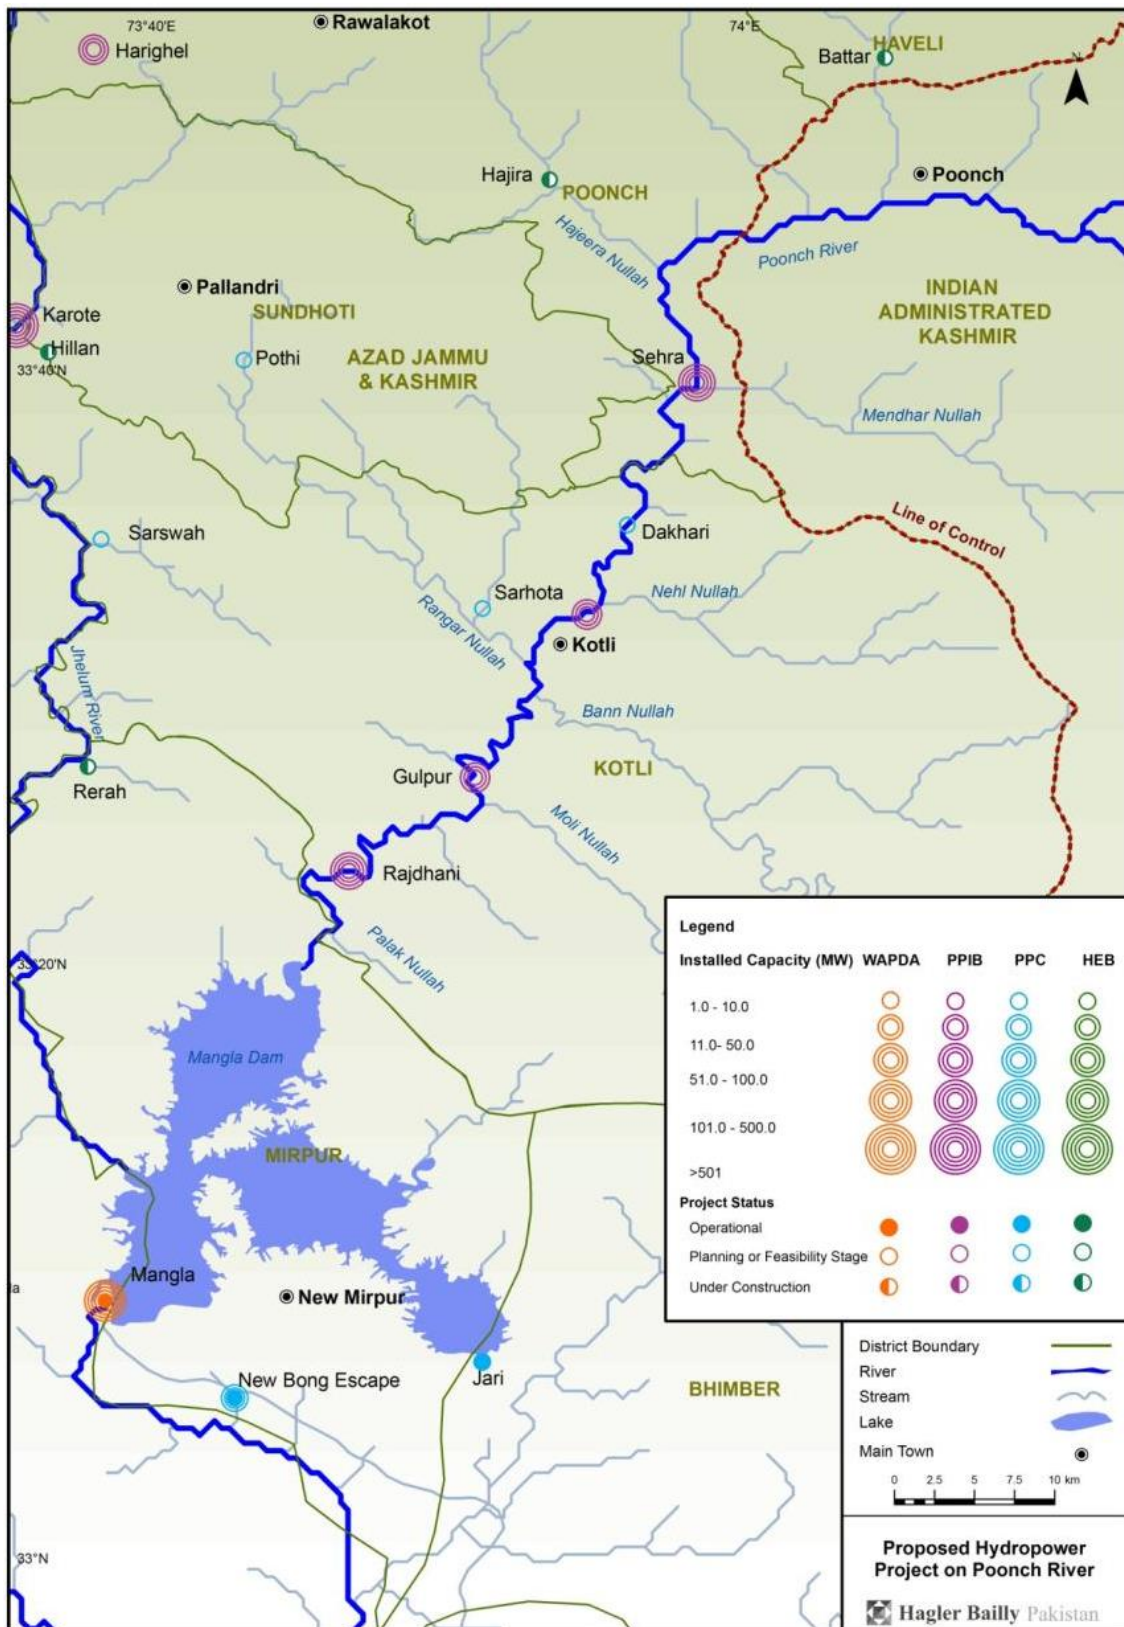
73°40'E
Rawalakot
74°E
Harighel
Battar
HAVELI
N
Hajira
POONCH
Poonch
Hajeera Nullah
Poonch River
Pallandri
SUNDHOTI
INDIAN ADMINISTRATED KASHMIR
Karote
Hillan
33°40'N
Pothi
AZAD JAMMU & KASHMIR
Sehra
Mendhar Nullah
Sarswah
Dakhari
Line of Control
Sarhota
Nehl Nullah
Rangar Nullah
Kotli
Jhelum River
Bann Nullah
Rerah
Gulpur
KOTLI
Moli Nullah
Rajdhani
Palak Nullah
33°20'N
Mangla Dam
MIRPUR
la
Mangla
New Mirpur
New Bong Escape
Jari
BHIMBER
33°N

Legend

| Installed Capacity (MW) | WAPDA | PPIB | PPC | HEB |
|---|---|---|---|---|
| 1.0 - 10.0 | | | | |
| 11.0- 50.0 | | | | |
| 51.0 - 100.0 | | | | |
| 101.0 - 500.0 | | | | |
| >501 | | | | |

Project Status
Operational
Planning or Feasibility Stage
Under Construction

District Boundary
River
Stream
Lake
Main Town
0 2.5 5 7.5 10 km

Proposed Hydropower Project on Poonch River

Hagler Bailly Pakistan